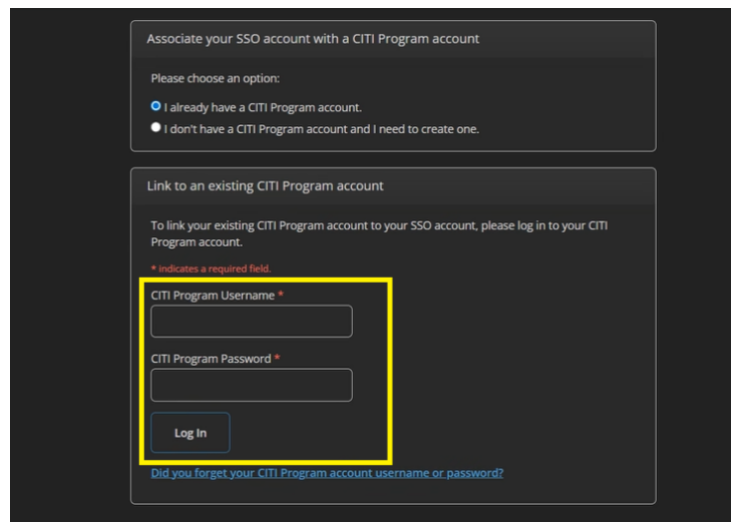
Associate your SSO account with a CITI Program account

Please choose an option:

I already have a CITI Program account.

I don't have a CITI Program account and I need to create one.

Link to an existing CITI Program account

To link your existing CITI Program account to your SSO account, please log in to your CITI Program account.

* indicates a required field.

CITI Program Username *

CITI Program Password *

Log In

Did you forget your CITI Program account username or password?